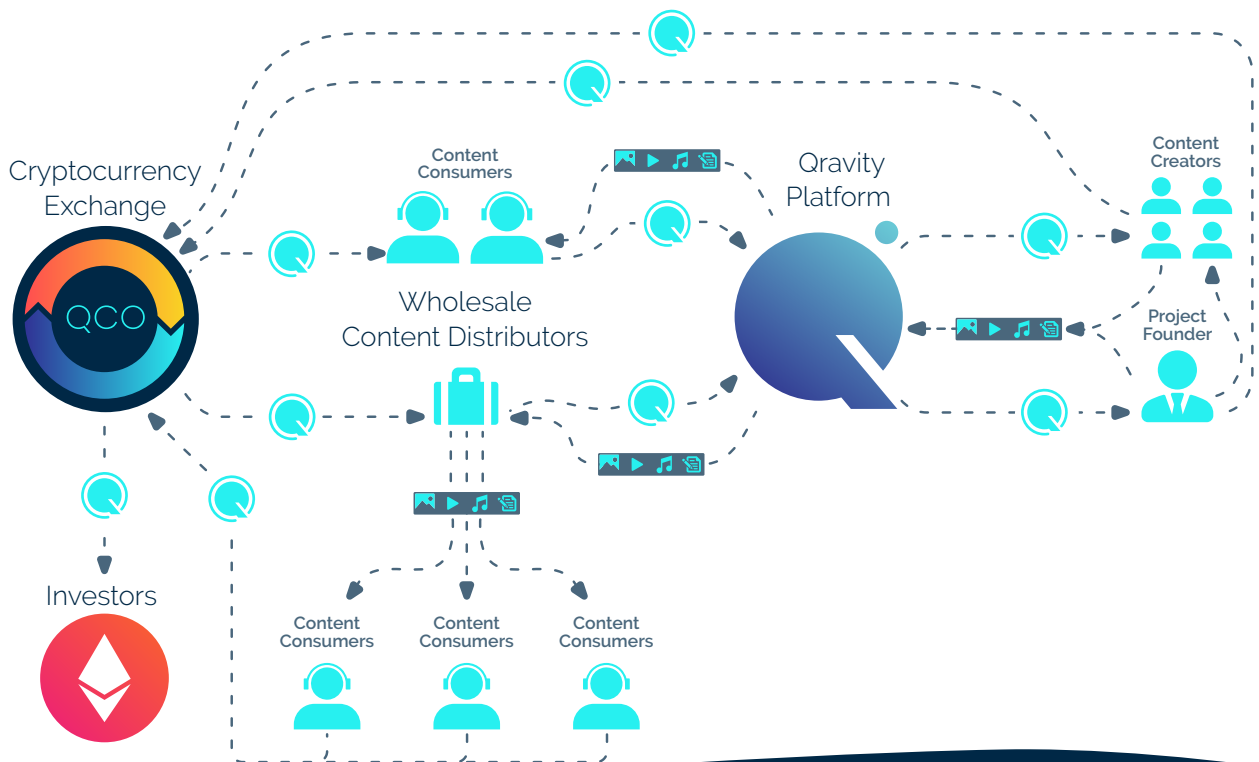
Cryptocurrency Exchange

QCO

Content Consumers

Qravity Platform

Content Creators

Wholesale Content Distributors

Project Founder

Investors

Content Consumers

Content Consumers

Content Consumers